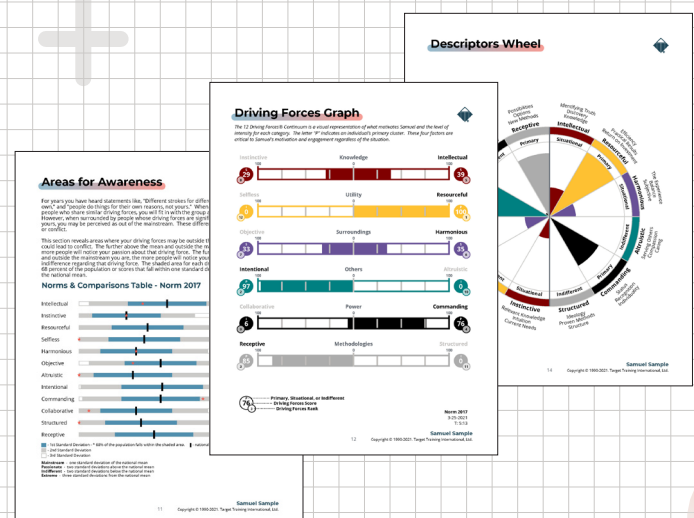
Areas for Awareness

For years you have heard statements like, "Different strokes for different folks," "to each his own," and "people do things for their own reasons, not yours." When you are surrounded by people who share similar driving forces, you will fit in with the group and be energized. However, when surrounded by people whose driving forces are significantly different from yours, you may be perceived as out of the mainstream. These differences can induce stress or conflict.

This section reveals areas where your driving forces may be outside the norm and could lead to conflict. The further above the mean and outside the norm, the more people will notice your passion about that driving force. The further below the mean and outside the mainstream you are, the more people will notice your indifference regarding that driving force. The shaded area for each driving force represents 68 percent of the population or scores that fall within one standard deviation above or below the national mean.

Norms & Comparisons Table - Norm 2017

Intellectual
Instinctive
Resourceful
Selfless
Harmonious
Objective
Altruistic
Intentional
Commanding
Collaborative
Structured
Receptive

1st Standard Deviation * 68% of the population falls within the shaded area
2nd Standard Deviation
3rd Standard Deviation

Mainstream - one standard deviation of the national mean
Passionate - two standard deviations above the national mean
Indifferent - two standard deviations below the national mean
Extreme - three standard deviations from the national mean

Samuel Sample
11 Copyright © 1990-2021. Target Training International, Ltd.

Driving Forces Graph

The 12 Driving Forces® Continuum is a visual representation of what motivates Samuel and the level of intensity for each category. The letter "P" indicates an individual's primary cluster. These four factors are critical to Samuel's motivation and engagement regardless of the situation.

Instinctive Knowledge Intellectual
29 P
Selfless Utility Resourceful
10 P
Objective Surroundings Harmonious
33
Intentional Others Altruistic
97 P 0
Collaborative Power Commanding
6 P 76
Receptive Methodologies Structured
85 0

76 Primary, Situational, or Indifferent
Driving Forces Score
Driving Forces Rank

Norm 2017
3-25-2021
T: 5:13

Samuel Sample
12 Copyright © 1990-2021. Target Training International, Ltd.

Descriptors Wheel

Possibilities Options New Methods
Identifying Truth Discovery Knowledge
Receptive
Intellectual
Primary
Situational
Resourceful
Structured
Commanding
Indifferent
Primary
Situational
Instinctive
Indifferent
Altruistic
Harmonious
Efficiency Practical Results ROI
Relevant Knowledge Intuition Current Needs
Ideology Proven Methods Structure
Status Recognition Individuality

Samuel Sample
14 Copyright © 1990-2021. Target Training International, Ltd.